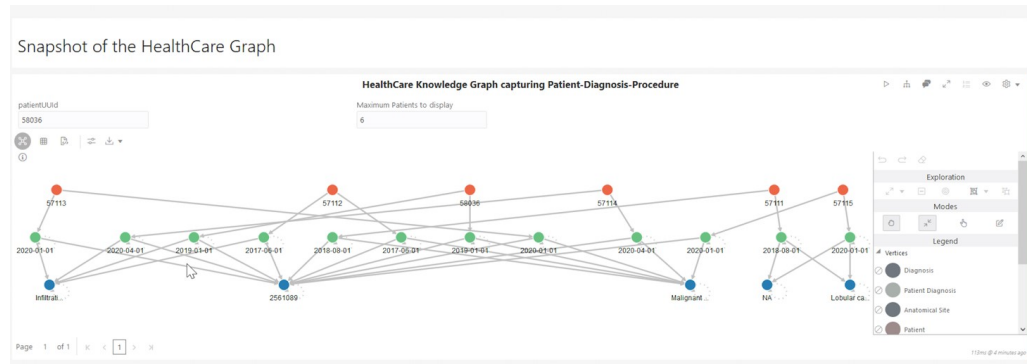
Snapshot of the HealthCare Graph

HealthCare Knowledge Graph capturing Patient-Diagnosis-Procedure

patientUUId
58036

Maximum Patients to display
6

57113
57112
58036
57114
57111
57115

2020-01-01
2020-04-01
2019-01-01
2017-06-01
2018-08-01
2017-06-01
2019-01-01
2020-01-01
2020-04-01
2020-01-01
2018-08-01
2020-01-01

Infiltrati...
2561089
Malignant ...
NA
Lobular ca...

Exploration
Modes
Legend
Vertices
Diagnosis
Patient Diagnosis
Anatomical Site
Patient

Page 1 of 1
1

110ms @ 4 minutes ago